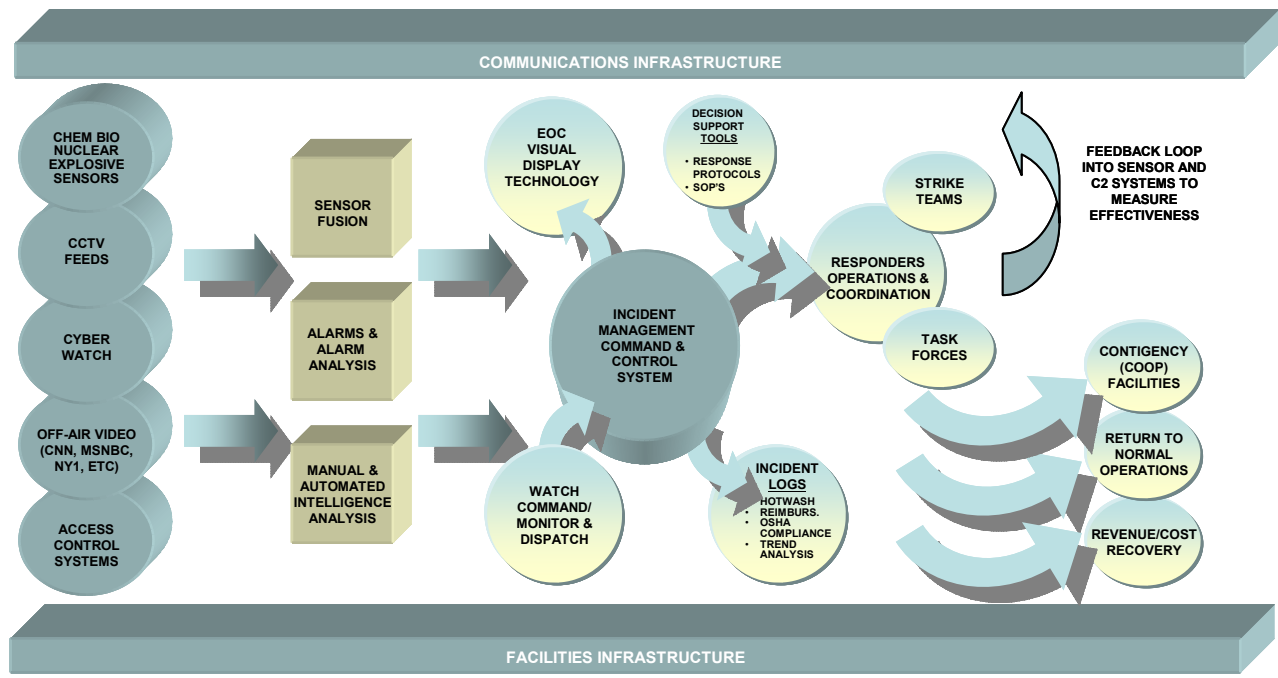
COMMUNICATIONS INFRASTRUCTURE

CHEM BIO NUCLEAR EXPLOSIVE SENSORS

CCTV FEEDS

CYBER WATCH

OFF-AIR VIDEO (CNN, MSNBC, NY1, ETC)

ACCESS CONTROL SYSTEMS

SENSOR FUSION

ALARMS & ALARM ANALYSIS

MANUAL & AUTOMATED INTELLIGENCE ANALYSIS

EOC VISUAL DISPLAY TECHNOLOGY

DECISION SUPPORT TOOLS
• RESPONSE PROTOCOLS
• SOP'S

INCIDENT MANAGEMENT COMMAND & CONTROL SYSTEM

WATCH COMMAND/ MONITOR & DISPATCH

INCIDENT LOGS
• HOTWASH
• REIMBURS.
• OSHA COMPLIANCE
• TREND ANALYSIS

STRIKE TEAMS

RESPONDERS OPERATIONS & COORDINATION

TASK FORCES

FEEDBACK LOOP INTO SENSOR AND C2 SYSTEMS TO MEASURE EFFECTIVENESS

CONTIGENCY (COOP) FACILITIES

RETURN TO NORMAL OPERATIONS

REVENUE/COST RECOVERY

FACILITIES INFRASTRUCTURE